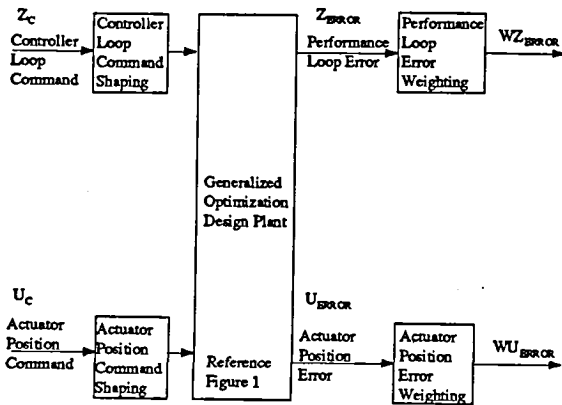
$Z_C$
Controller Loop Command

Controller Loop Command Shaping

Generalized Optimization Design Plant

Reference Figure 1

$Z_{ERROR}$
Performance Loop Error

Performance Loop Error Weighting

$WZ_{ERROR}$

$U_C$
Actuator Position Command

Actuator Position Command Shaping

$U_{ERROR}$
Actuator Position Error

Actuator Position Error Weighting

$WU_{ERROR}$